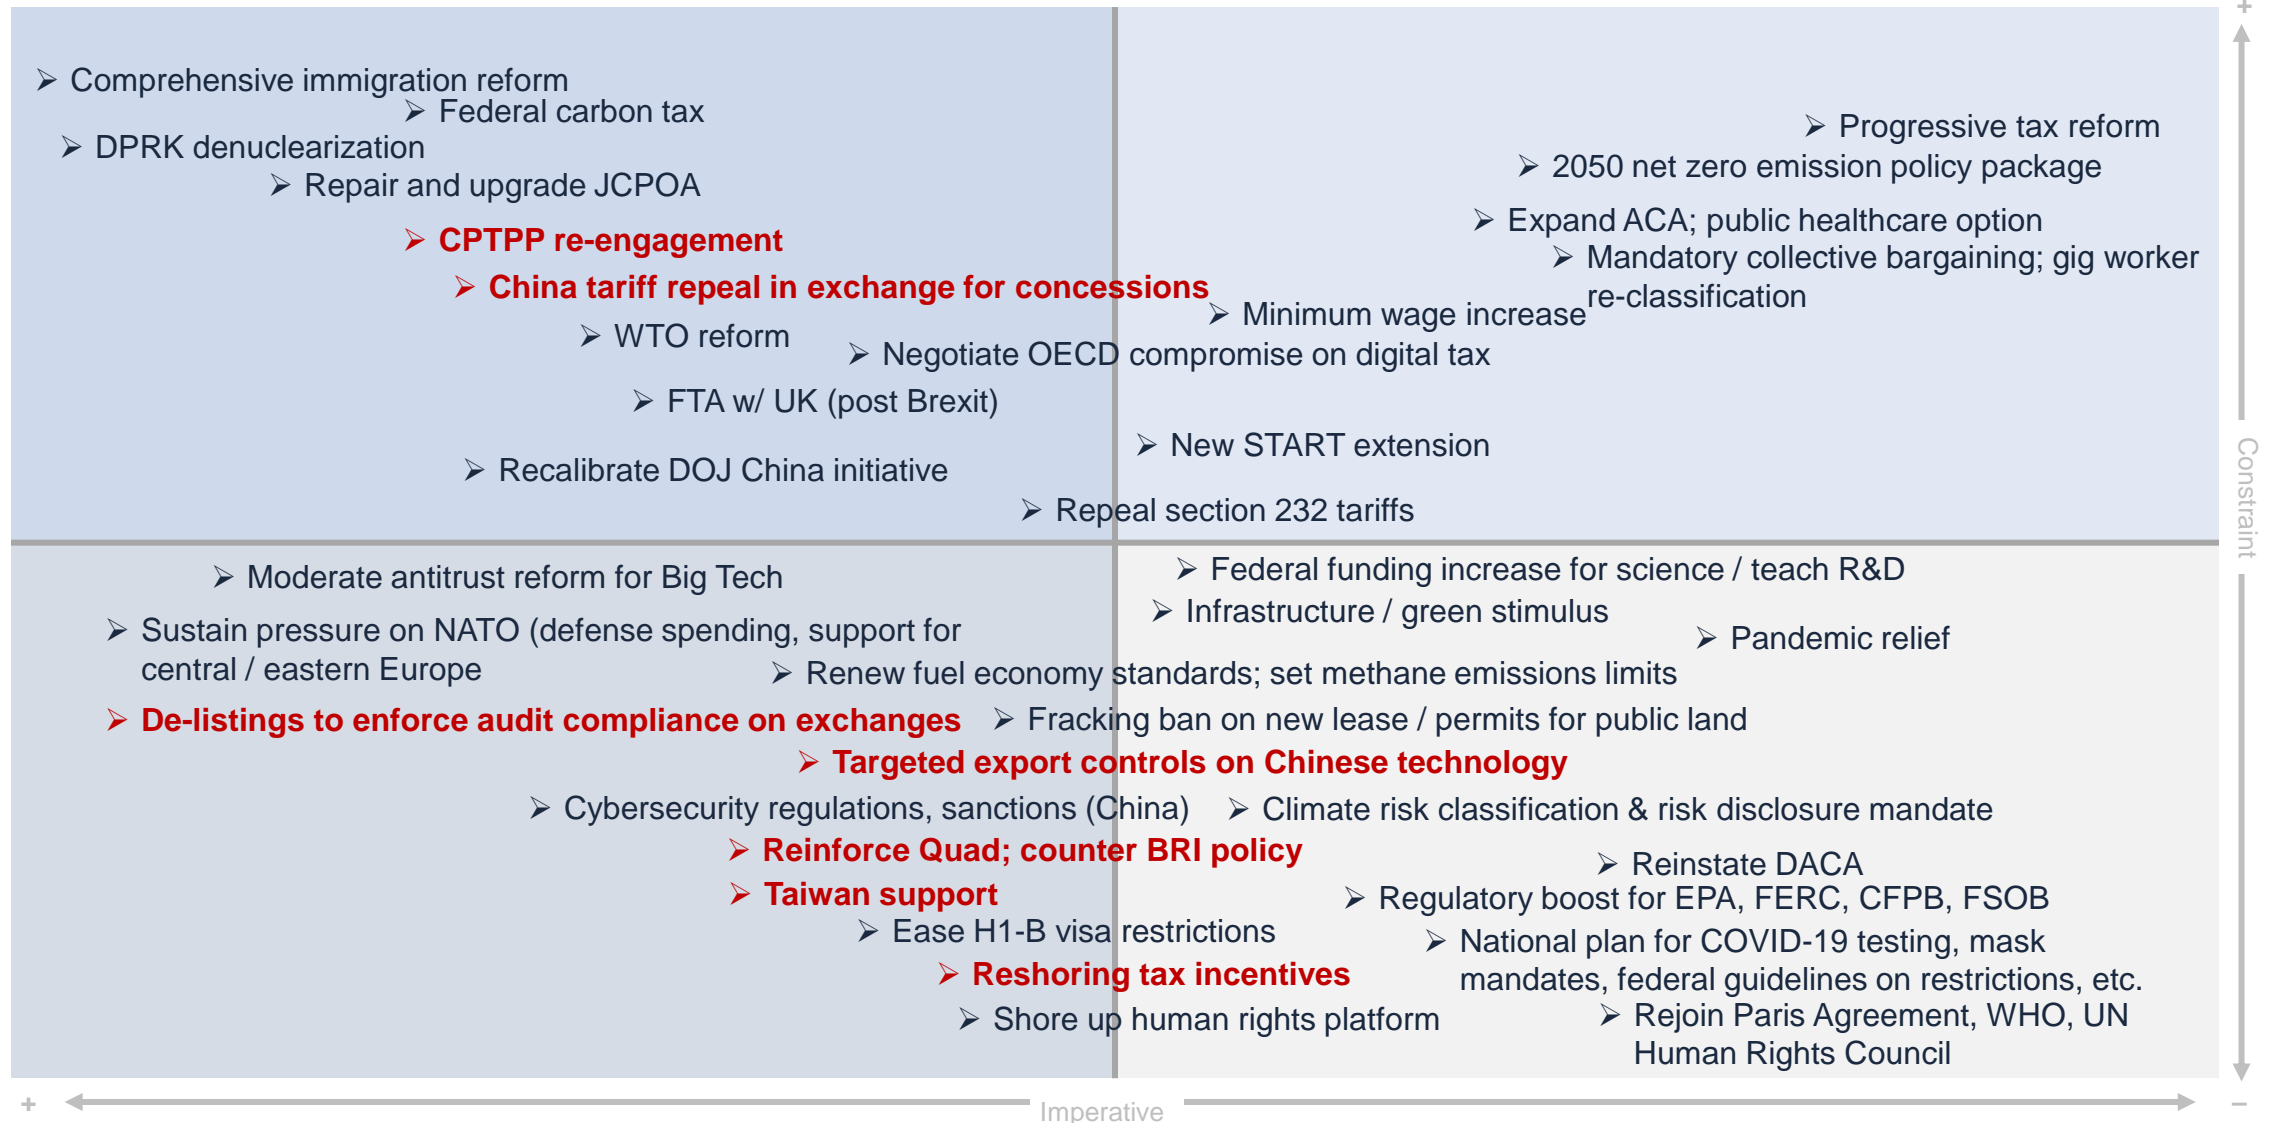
+

➢ Comprehensive immigration reform
➢ Federal carbon tax
➢ DPRK denuclearization
➢ Repair and upgrade JCPOA
➢ CPTPP re-engagement
➢ China tariff repeal in exchange for concessions
➢ WTO reform
➢ Negotiate OECD compromise on digital tax
➢ FTA w/ UK (post Brexit)
➢ Recalibrate DOJ China initiative

➢ Progressive tax reform
➢ 2050 net zero emission policy package
➢ Expand ACA; public healthcare option
➢ Mandatory collective bargaining; gig worker re-classification
➢ Minimum wage increase
➢ New START extension
➢ Repeal section 232 tariffs

➢ Moderate antitrust reform for Big Tech
➢ Sustain pressure on NATO (defense spending, support for central / eastern Europe
➢ De-listings to enforce audit compliance on exchanges
➢ Cybersecurity regulations, sanctions (China)
➢ Reinforce Quad; counter BRI policy
➢ Taiwan support
➢ Ease H1-B visa restrictions
➢ Reshoring tax incentives
➢ Shore up human rights platform

➢ Federal funding increase for science / teach R&D
➢ Infrastructure / green stimulus
➢ Pandemic relief
➢ Renew fuel economy standards; set methane emissions limits
➢ Fracking ban on new lease / permits for public land
➢ Targeted export controls on Chinese technology
➢ Climate risk classification & risk disclosure mandate
➢ Reinstate DACA
➢ Regulatory boost for EPA, FERC, CFPB, FSOB
➢ National plan for COVID-19 testing, mask mandates, federal guidelines on restrictions, etc.
➢ Rejoin Paris Agreement, WHO, UN Human Rights Council

Constraint
–

+ Imperative –